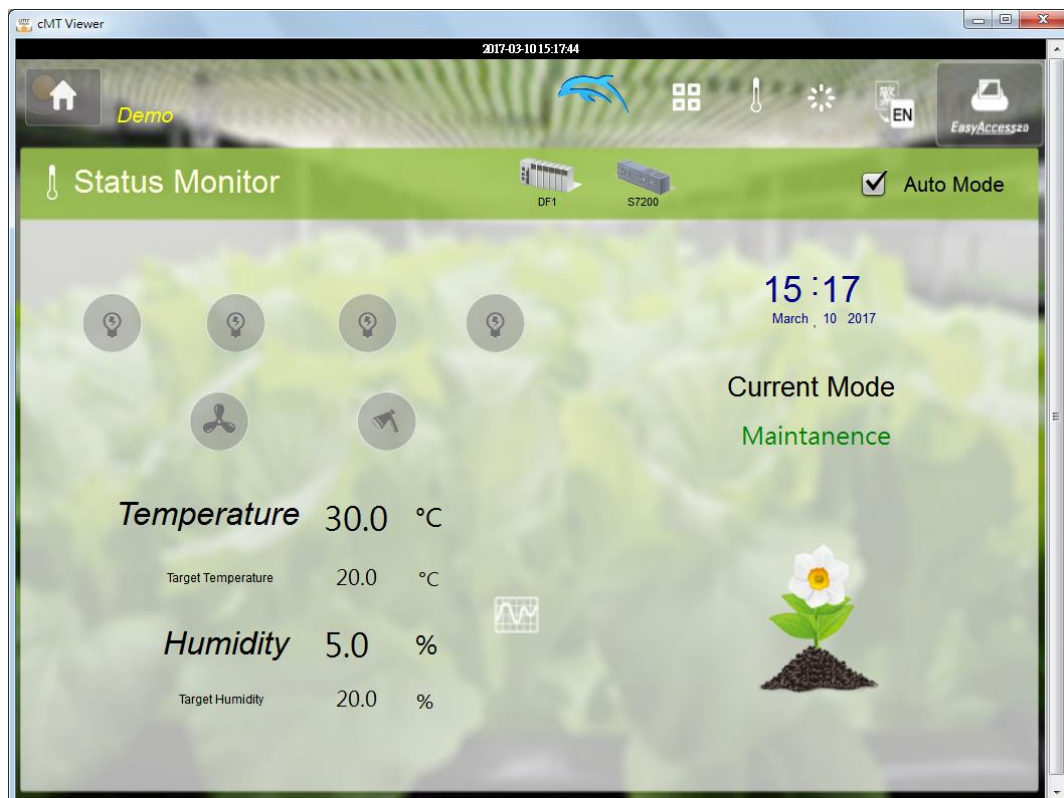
cMT Viewer

2017-03-10 15:17:44

Demo

EN

EasyAccess2.0

Status Monitor

DF1

S7200

Auto Mode

15 : 17
March , 10 2017

Current Mode

Maintanence

Temperature 30.0 °C

Target Temperature 20.0 °C

Humidity 5.0 %

Target Humidity 20.0 %